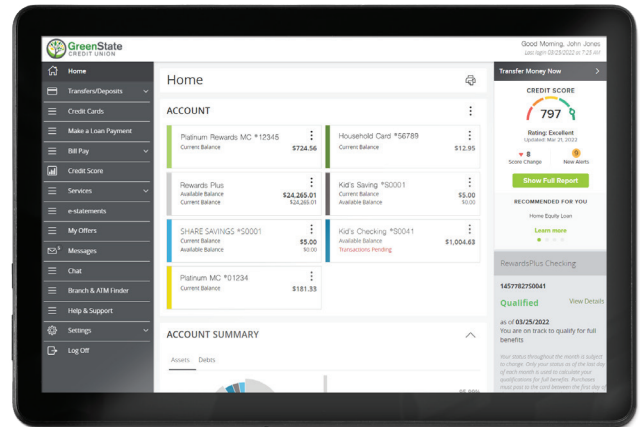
GreenState CREDIT UNION

Good Morning, John Jones
Last login 03/28/2022 at 7:25 AM

Home
Transfers/Deposits
Credit Cards
Make a Loan Payment
Bill Pay
Credit Score
Services
e-statements
My Offers
Messages
Chat
Branch & ATM Finder
Help & Support
Settings
Log Off

Home

ACCOUNT

Platinum Rewards MC *12345
Current Balance $724.56

Household Card *56789
Current Balance $12.95

Rewards Plus
Available Balance $24,265.01
Current Balance $24,265.01

Kid's Saving *S0001
Current Balance $5.00
Available Balance $0.00

SHARE SAVINGS *S0001
Current Balance $5.00
Available Balance $0.00

Kid's Checking *S0041
Available Balance $1,004.63
Transactions Pending

Platinum MC *01234
Current Balance $181.33

ACCOUNT SUMMARY

Assets Debts

Transfer Money Now

CREDIT SCORE
797
Rating: Excellent
Updated: Mar 21, 2022
8 Score Change
9 New Alerts

Show Full Report

RECOMMENDED FOR YOU
Home Equity Loan
Learn more

RewardsPlus Checking
1457782750041
Qualified
View Details
as of 03/25/2022
You are on track to qualify for full benefits

Your Status throughout the month is subject to change. Only your status as of the last day of each month is used to calculate your qualifications for full benefits. Purchases must post to the card between the first day of